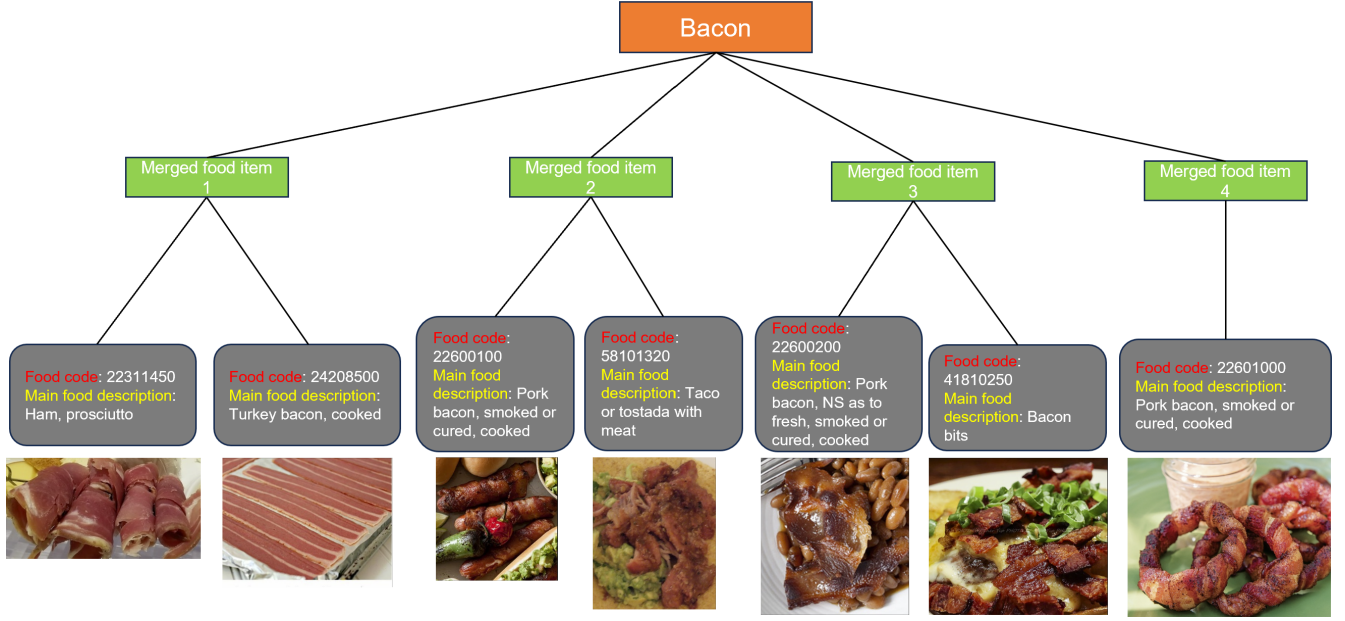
Bacon

Merged food item 1

Food code: 22311450
Main food description: Ham, prosciutto

Food code: 24208500
Main food description: Turkey bacon, cooked

Merged food item 2

Food code: 22600100
Main food description: Pork bacon, smoked or cured, cooked

Food code: 58101320
Main food description: Taco or tostada with meat

Merged food item 3

Food code: 22600200
Main food description: Pork bacon, NS as to fresh, smoked or cured, cooked

Food code: 41810250
Main food description: Bacon bits

Merged food item 4

Food code: 22601000
Main food description: Pork bacon, smoked or cured, cooked